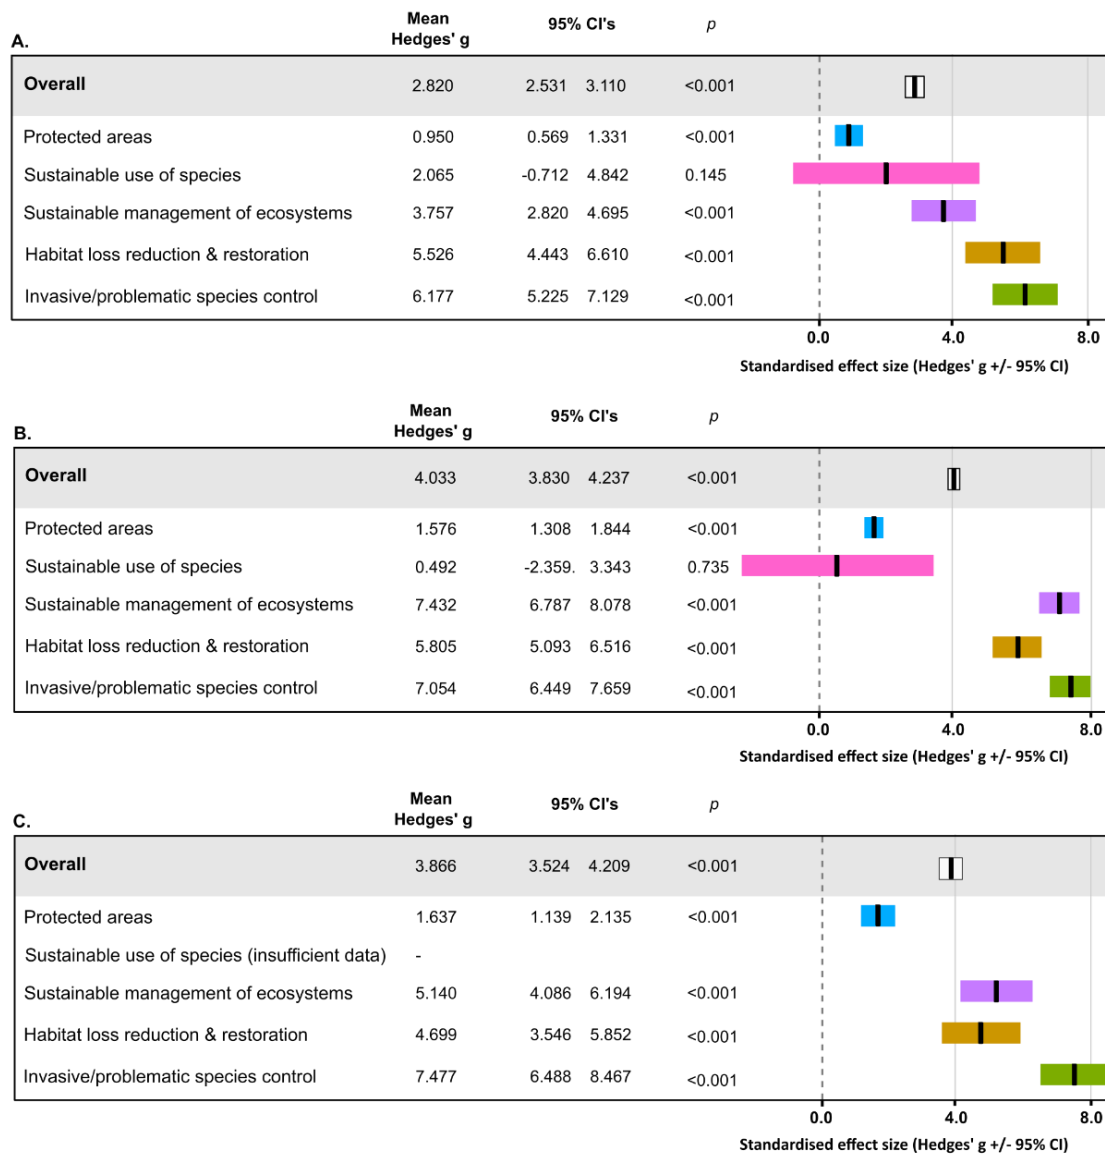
A.

| | Mean Hedges' g | 95% CI's | | p |
|---|---|---|---|---|
| **Overall** | 2.820 | 2.531 | 3.110 | <0.001 |
| Protected areas | 0.950 | 0.569 | 1.331 | <0.001 |
| Sustainable use of species | 2.065 | -0.712 | 4.842 | 0.145 |
| Sustainable management of ecosystems | 3.757 | 2.820 | 4.695 | <0.001 |
| Habitat loss reduction & restoration | 5.526 | 4.443 | 6.610 | <0.001 |
| Invasive/problematic species control | 6.177 | 5.225 | 7.129 | <0.001 |

0.0 4.0 8.0
Standardised effect size (Hedges' g +/- 95% CI)

B.

| | Mean Hedges' g | 95% CI's | | p |
|---|---|---|---|---|
| **Overall** | 4.033 | 3.830 | 4.237 | <0.001 |
| Protected areas | 1.576 | 1.308 | 1.844 | <0.001 |
| Sustainable use of species | 0.492 | -2.359. | 3.343 | 0.735 |
| Sustainable management of ecosystems | 7.432 | 6.787 | 8.078 | <0.001 |
| Habitat loss reduction & restoration | 5.805 | 5.093 | 6.516 | <0.001 |
| Invasive/problematic species control | 7.054 | 6.449 | 7.659 | <0.001 |

0.0 4.0 8.0
Standardised effect size (Hedges' g +/- 95% CI)

C.

| | Mean Hedges' g | 95% CI's | | p |
|---|---|---|---|---|
| **Overall** | 3.866 | 3.524 | 4.209 | <0.001 |
| Protected areas | 1.637 | 1.139 | 2.135 | <0.001 |
| Sustainable use of species (insufficient data) | - | | | |
| Sustainable management of ecosystems | 5.140 | 4.086 | 6.194 | <0.001 |
| Habitat loss reduction & restoration | 4.699 | 3.546 | 5.852 | <0.001 |
| Invasive/problematic species control | 7.477 | 6.488 | 8.467 | <0.001 |

0.0 4.0 8.0
Standardised effect size (Hedges' g +/- 95% CI)